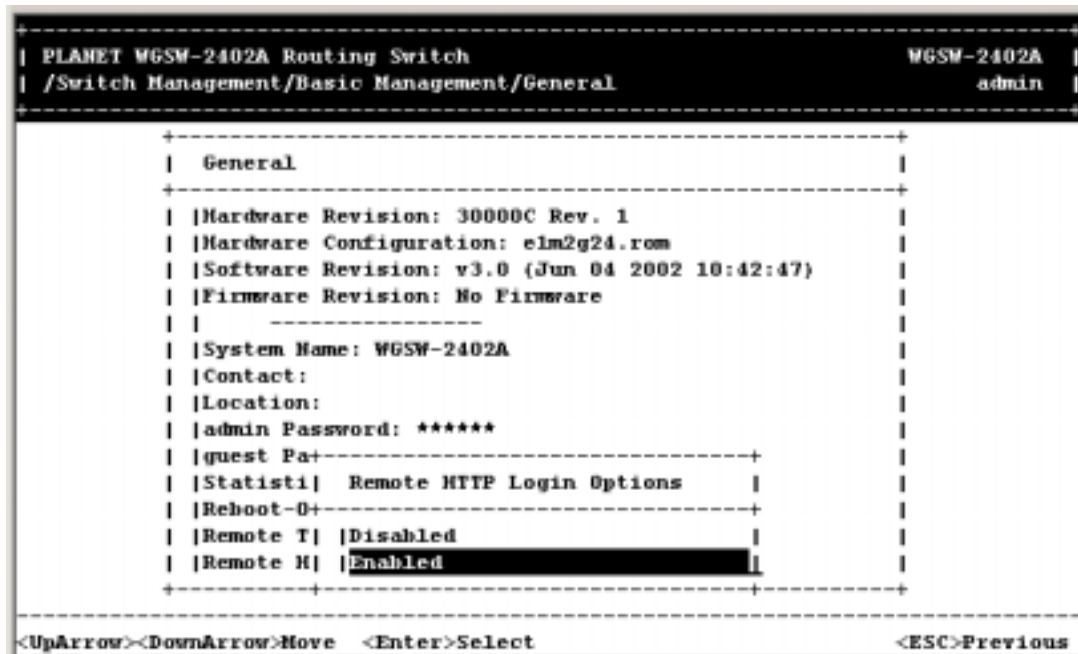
| PLANET WGSW-2402A Routing Switch WGSW-2402A |
| /Switch Management/Basic Management/General admin |

| General |

| |Hardware Revision: 30000C Rev. 1 |
| |Hardware Configuration: e1m2g24.rom |
| |Software Revision: v3.0 (Jun 04 2002 10:42:47) |
| |Firmware Revision: No Firmware |
| | ---------------- |
| |System Name: WGSW-2402A |
| |Contact: |
| |Location: |
| |admin Password: ****** |
| |guest Pa |
| |Statisti| Remote HTTP Login Options | |
| |Reboot-O |
| |Remote T| |Disabled | |
| |Remote H| |Enabled | |

<UpArrow><DownArrow>Move <Enter>Select <ESC>Previous